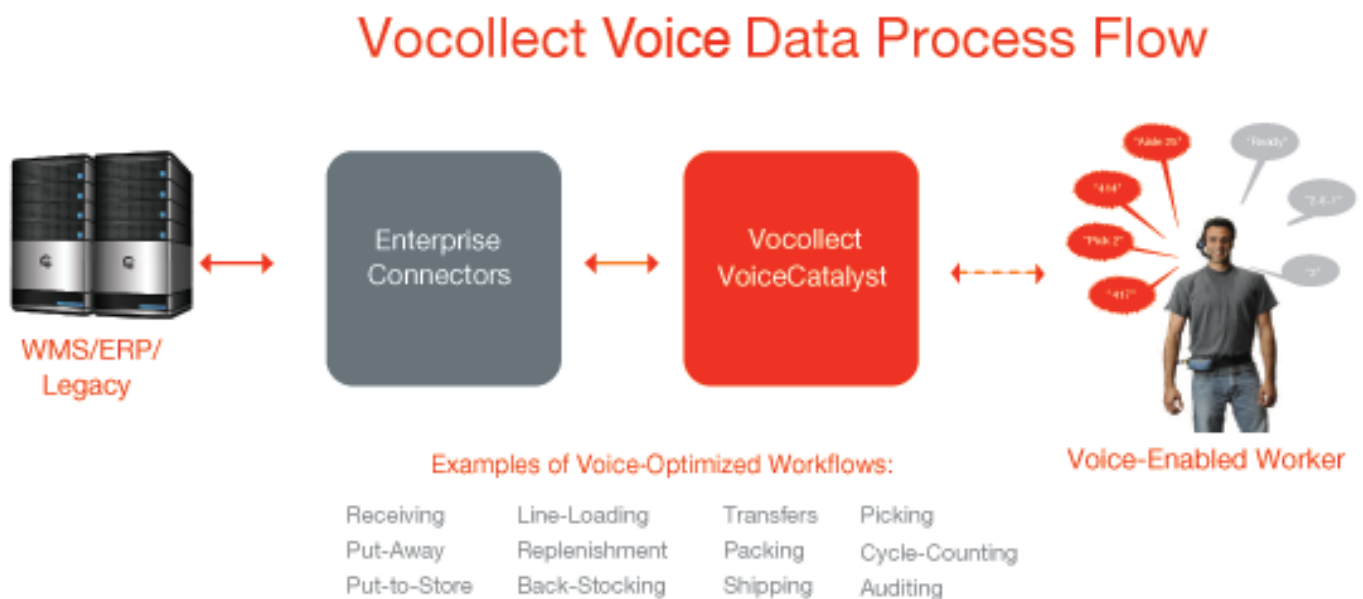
Vocollect Voice Data Process Flow

WMS/ERP/ Legacy

Enterprise Connectors

Vocollect VoiceCatalyst

"Aisle 25"

"Ready"

"464"

"2-6-3"

"Pick 2"

"3"

"417"

Voice-Enabled Worker

Examples of Voice-Optimized Workflows:

Receiving
Put-Away
Put-to-Store

Line-Loading
Replenishment
Back-Stocking

Transfers
Packing
Shipping

Picking
Cycle-Counting
Auditing